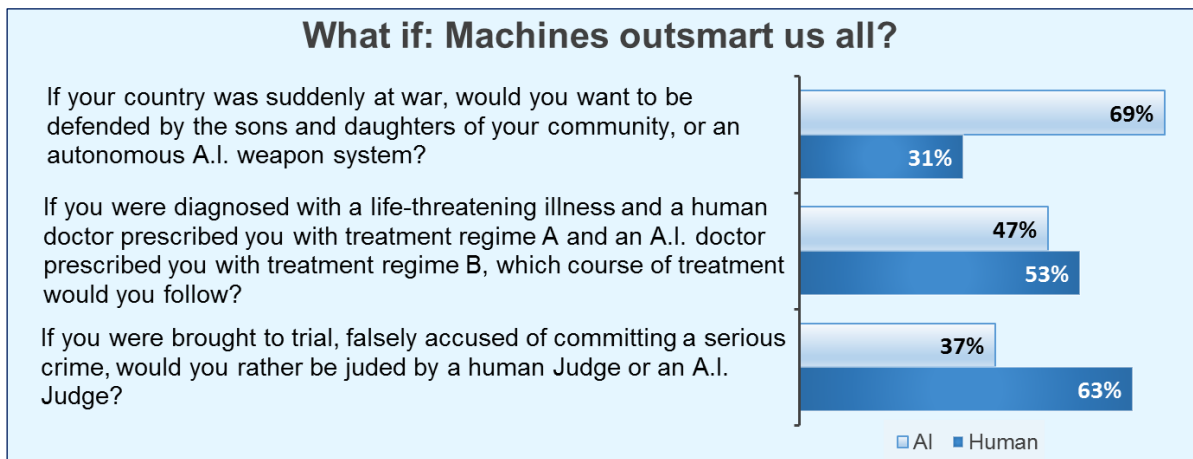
What if: Machines outsmart us all?

If your country was suddenly at war, would you want to be defended by the sons and daughters of your community, or an autonomous A.I. weapon system?

69%

31%

If you were diagnosed with a life-threatening illness and a human doctor prescribed you with treatment regime A and an A.I. doctor prescribed you with treatment regime B, which course of treatment would you follow?

47%

53%

If you were brought to trial, falsely accused of committing a serious crime, would you rather be juded by a human Judge or an A.I. Judge?

37%

63%

AI Human